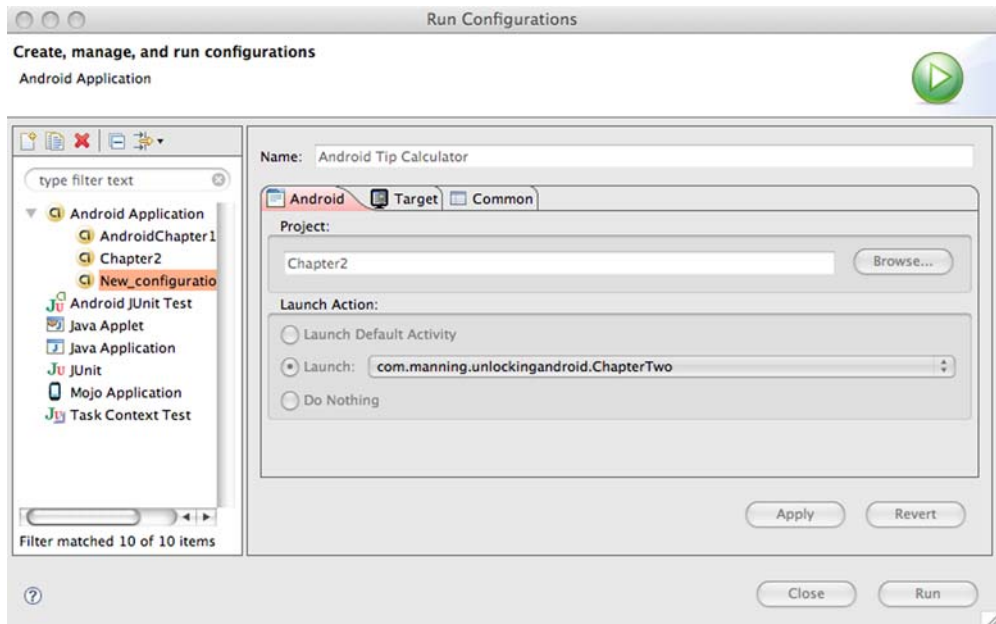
Run Configurations

Create, manage, and run configurations
Android Application

type filter text

Android Application
AndroidChapter1
Chapter2
New_configuratio
Android JUnit Test
Java Applet
Java Application
JUnit
Mojo Application
Task Context Test

Filter matched 10 of 10 items

Name: Android Tip Calculator

Android | Target | Common

Project:
Chapter2
Browse...

Launch Action:
Launch Default Activity
Launch: com.manning.unlockingandroid.ChapterTwo
Do Nothing

Apply
Revert

?

Close
Run